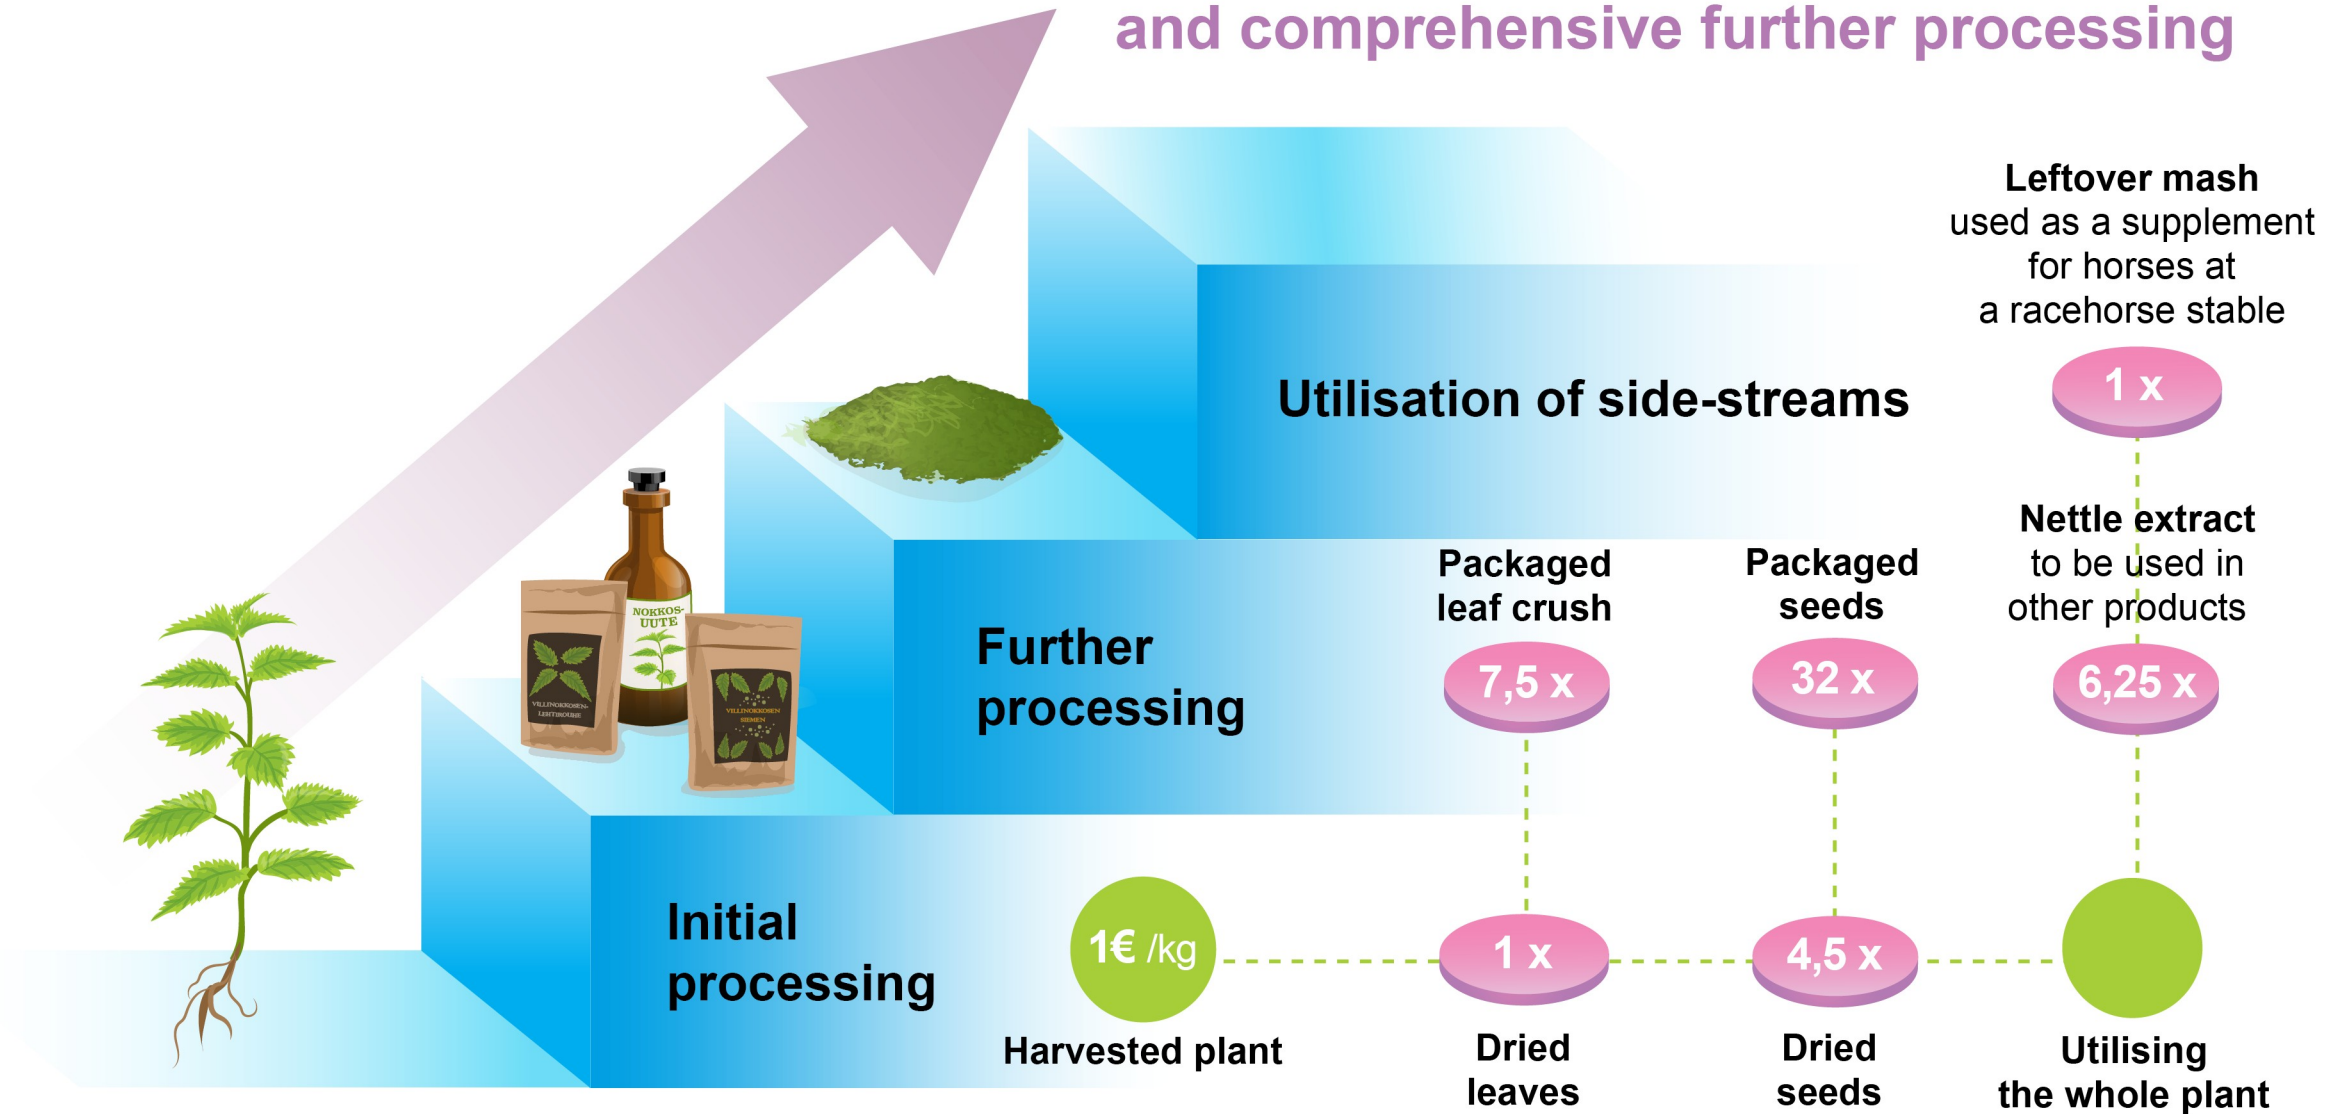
and comprehensive further processing

Leftover mash used as a supplement for horses at a racehorse stable

1 x

Utilisation of side-streams

Nettle extract to be used in other products

Packaged leaf crush

Packaged seeds

NOKKOS-UUTE

VILLINOKKOSEN-LEHTIROUHE

VILLINOKKOSEN SIEMEN

Further processing

7,5 x

32 x

6,25 x

Initial processing

1€ /kg

1 x

4,5 x

Harvested plant

Dried leaves

Dried seeds

Utilising the whole plant